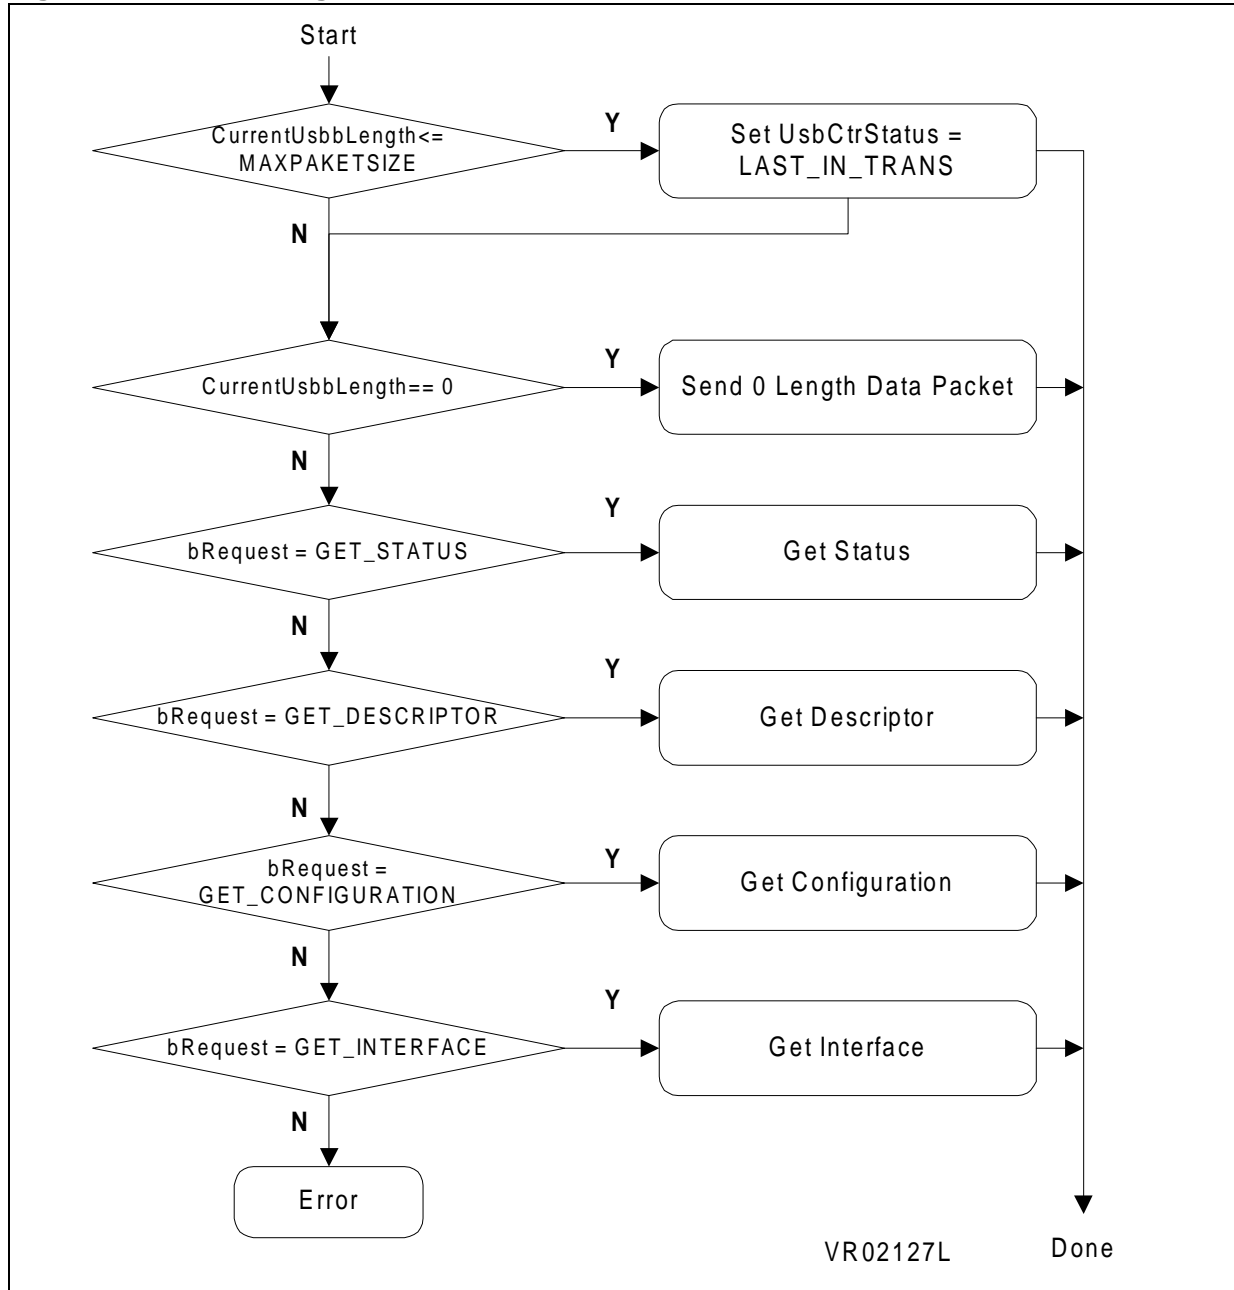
Start

CurrentUsbbLength<= MAXPAKETSIZE

Y

Set UsbCtrStatus = LAST_IN_TRANS

N

CurrentUsbbLength== 0

Y

Send 0 Length Data Packet

N

bRequest = GET_STATUS

Y

Get Status

N

bRequest = GET_DESCRIPTOR

Y

Get Descriptor

N

bRequest = GET_CONFIGURATION

Y

Get Configuration

N

bRequest = GET_INTERFACE

Y

Get Interface

N

Error

VR02127L

Done